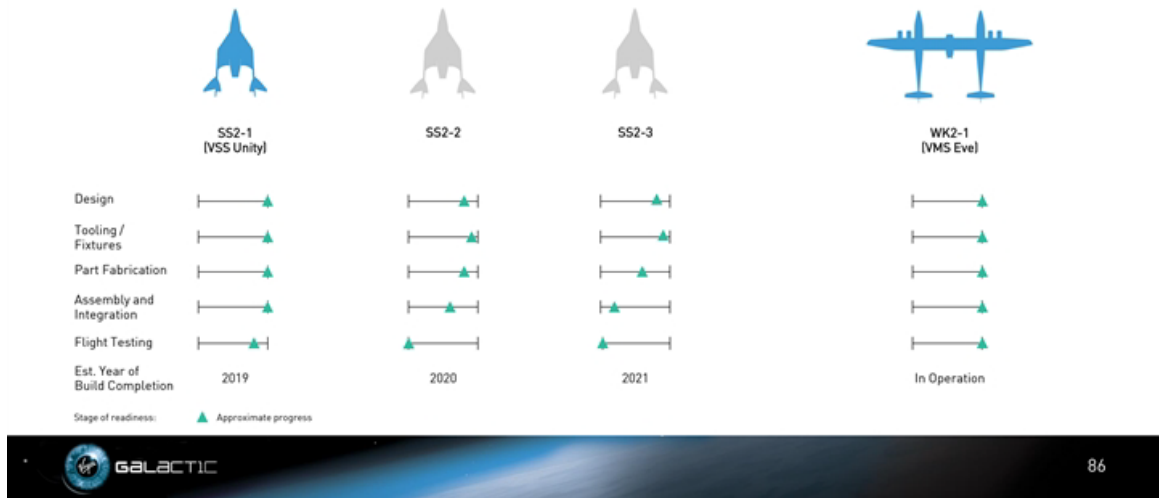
| | SS2-1 (VSS Unity) | SS2-2 | SS2-3 | WK2-1 (VMS Eve) |
|---|---|---|---|---|
| Design | | | | |
| Tooling / Fixtures | | | | |
| Part Fabrication | | | | |
| Assembly and Integration | | | | |
| Flight Testing | | | | |
| Est. Year of Build Completion | 2019 | 2020 | 2021 | In Operation |

Stage of readiness: Approximate progress

GALACTIC

86